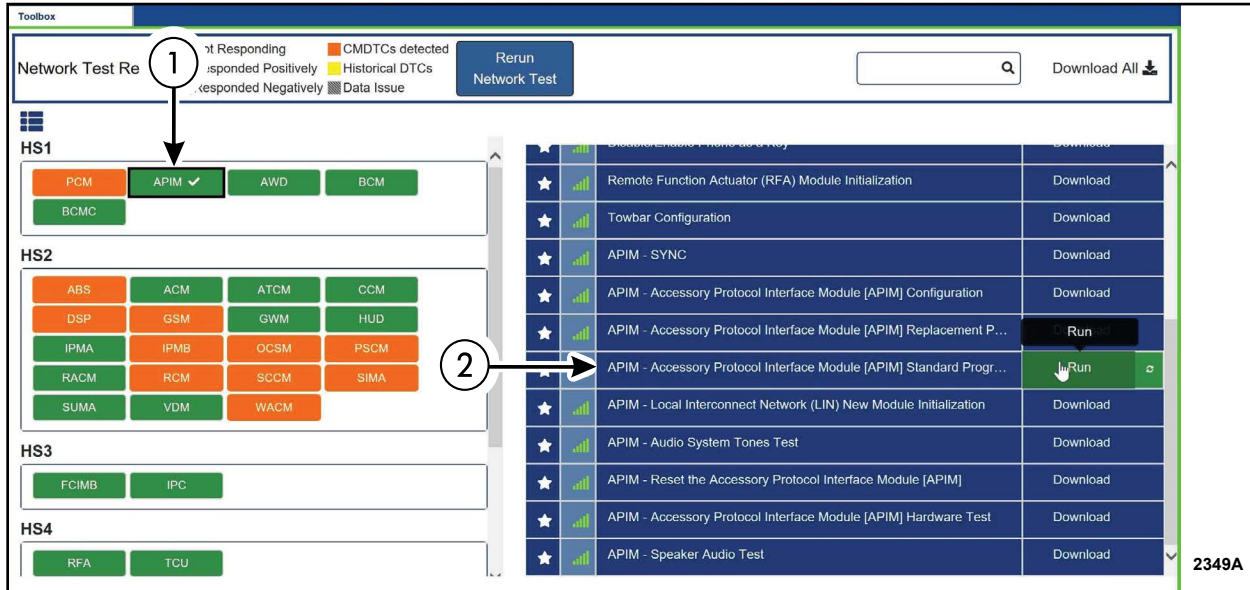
Toolbox

Network Test Re ① ot Responding
esponded Positively
Responded Negatively

CMDTCs detected
Historical DTCs
Data Issue

Rerun Network Test

Download All

HS1

PCM
APIM ✔
AWD
BCM
BCMC

HS2

ABS
ACM
ATCM
CCM
DSP
GSM
GWM
HUD
IPMA
IPMB
OCSM
PSCM
RACM
RCM
SCCM
SIMA
SUMA
VDM
WACM

HS3

FCIMB
IPC

HS4

RFA
TCU

| | | | |
|---|---|---|---|
| ★ | | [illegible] | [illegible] |
| ★ | | Remote Function Actuator (RFA) Module Initialization | Download |
| ★ | | Towbar Configuration | Download |
| ★ | | APIM - SYNC | Download |
| ★ | | APIM - Accessory Protocol Interface Module [APIM] Configuration | Download |
| ★ | | APIM - Accessory Protocol Interface Module [APIM] Replacement P... | Run |
| | | ② APIM - Accessory Protocol Interface Module [APIM] Standard Progr... | Run |
| ★ | | APIM - Local Interconnect Network (LIN) New Module Initialization | Download |
| ★ | | APIM - Audio System Tones Test | Download |
| ★ | | APIM - Reset the Accessory Protocol Interface Module [APIM] | Download |
| ★ | | APIM - Accessory Protocol Interface Module [APIM] Hardware Test | Download |
| ★ | | APIM - Speaker Audio Test | Download |

2349A